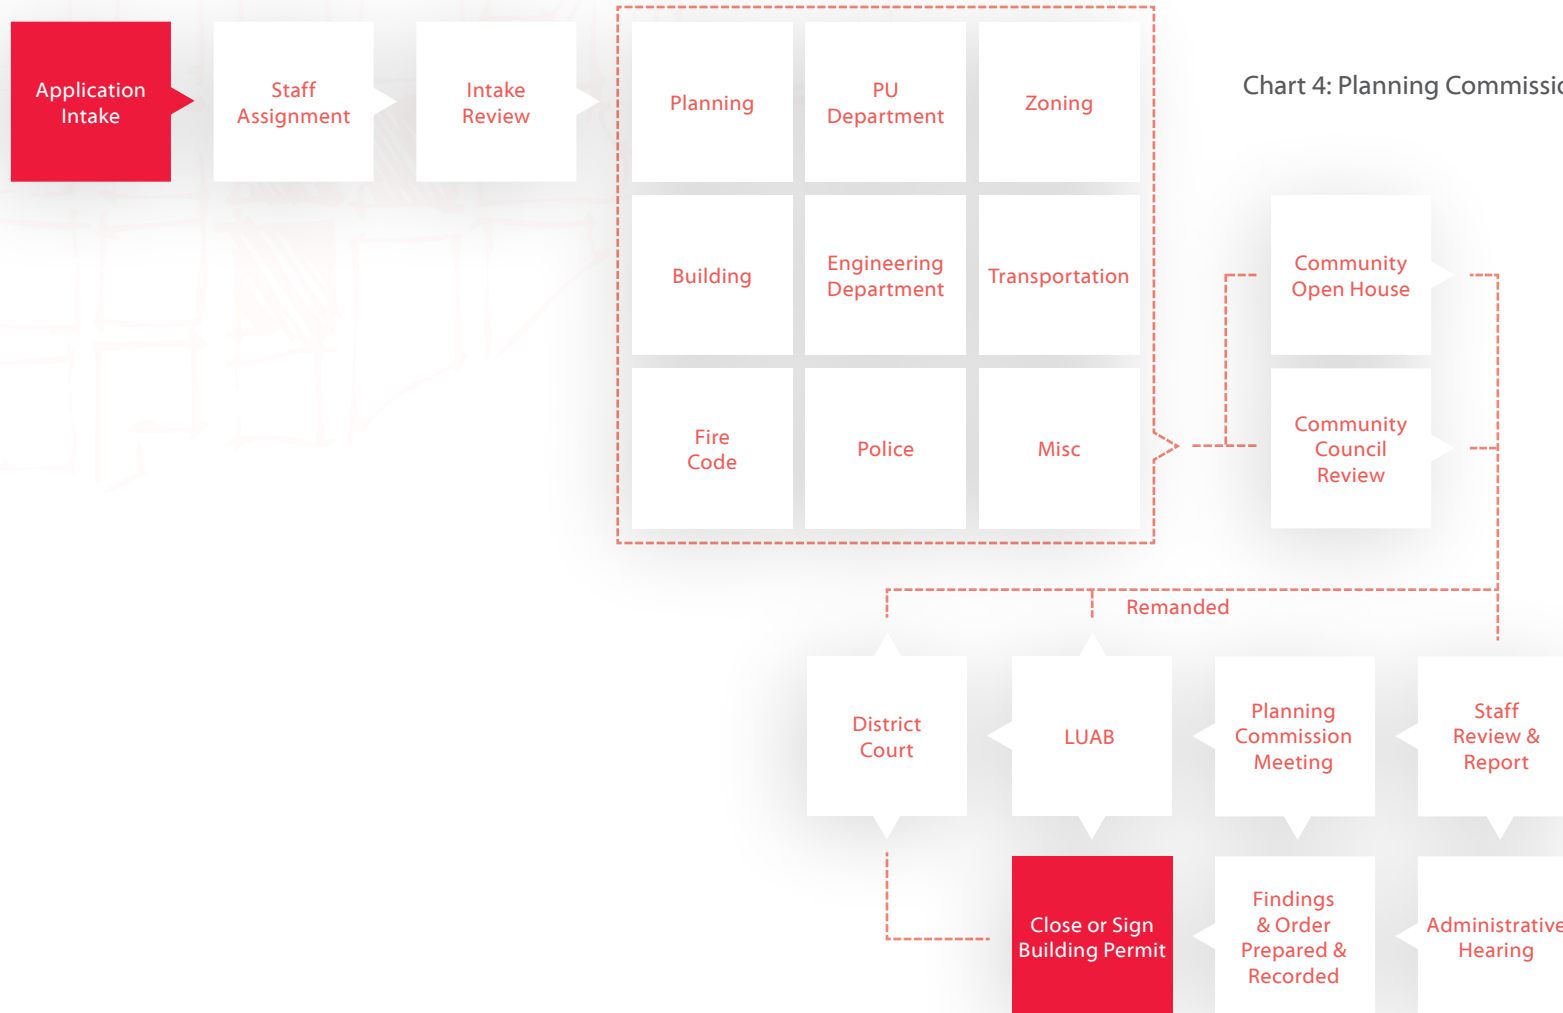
Application Intake

Staff Assignment

Intake Review

Planning

PU Department

Zoning

Building

Engineering Department

Transportation

Fire Code

Police

Misc

Chart 4: Planning Commissio

Community Open House

Community Council Review

Remanded

District Court

LUAB

Planning Commission Meeting

Staff Review & Report

Close or Sign Building Permit

Findings & Order Prepared & Recorded

Administrative Hearing